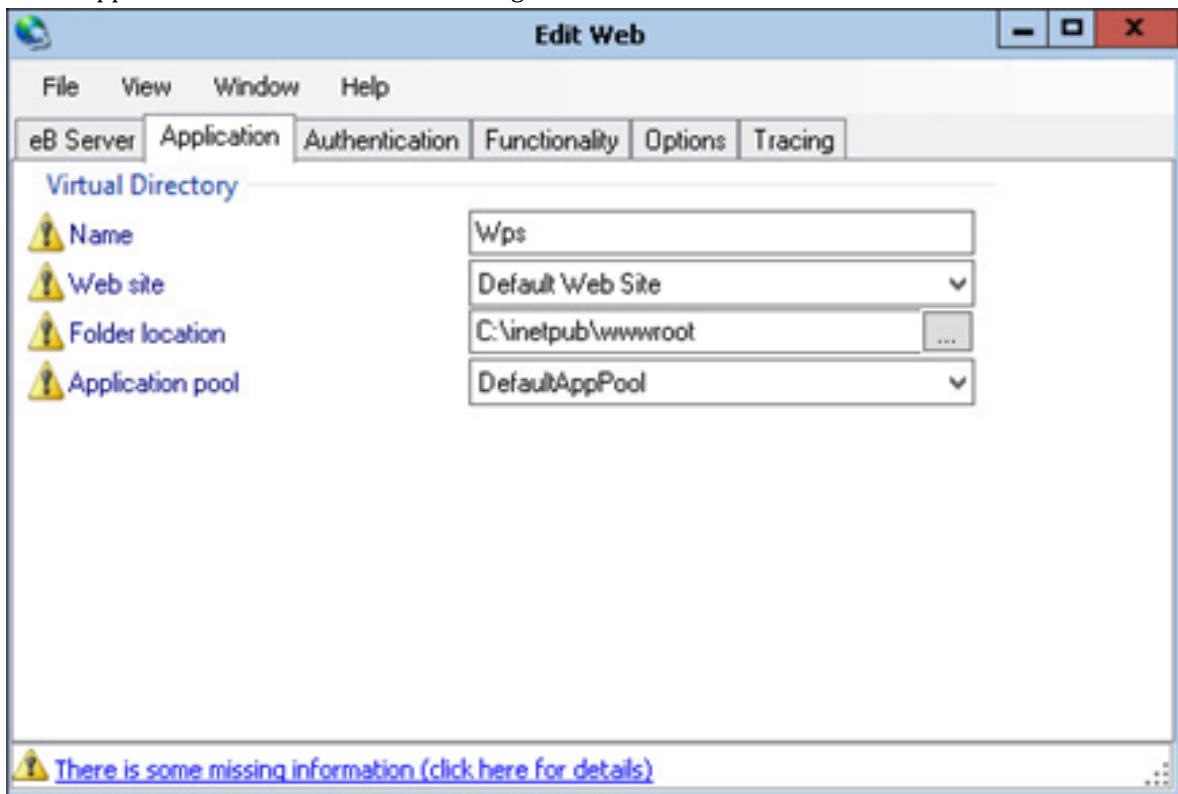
Edit Web

File View Window Help

eB Server Application Authentication Functionality Options Tracing

Virtual Directory

Name Wps

Web site Default Web Site

Folder location C:\inetpub\wwwroot ...

Application pool DefaultAppPool

There is some missing information (click here for details)